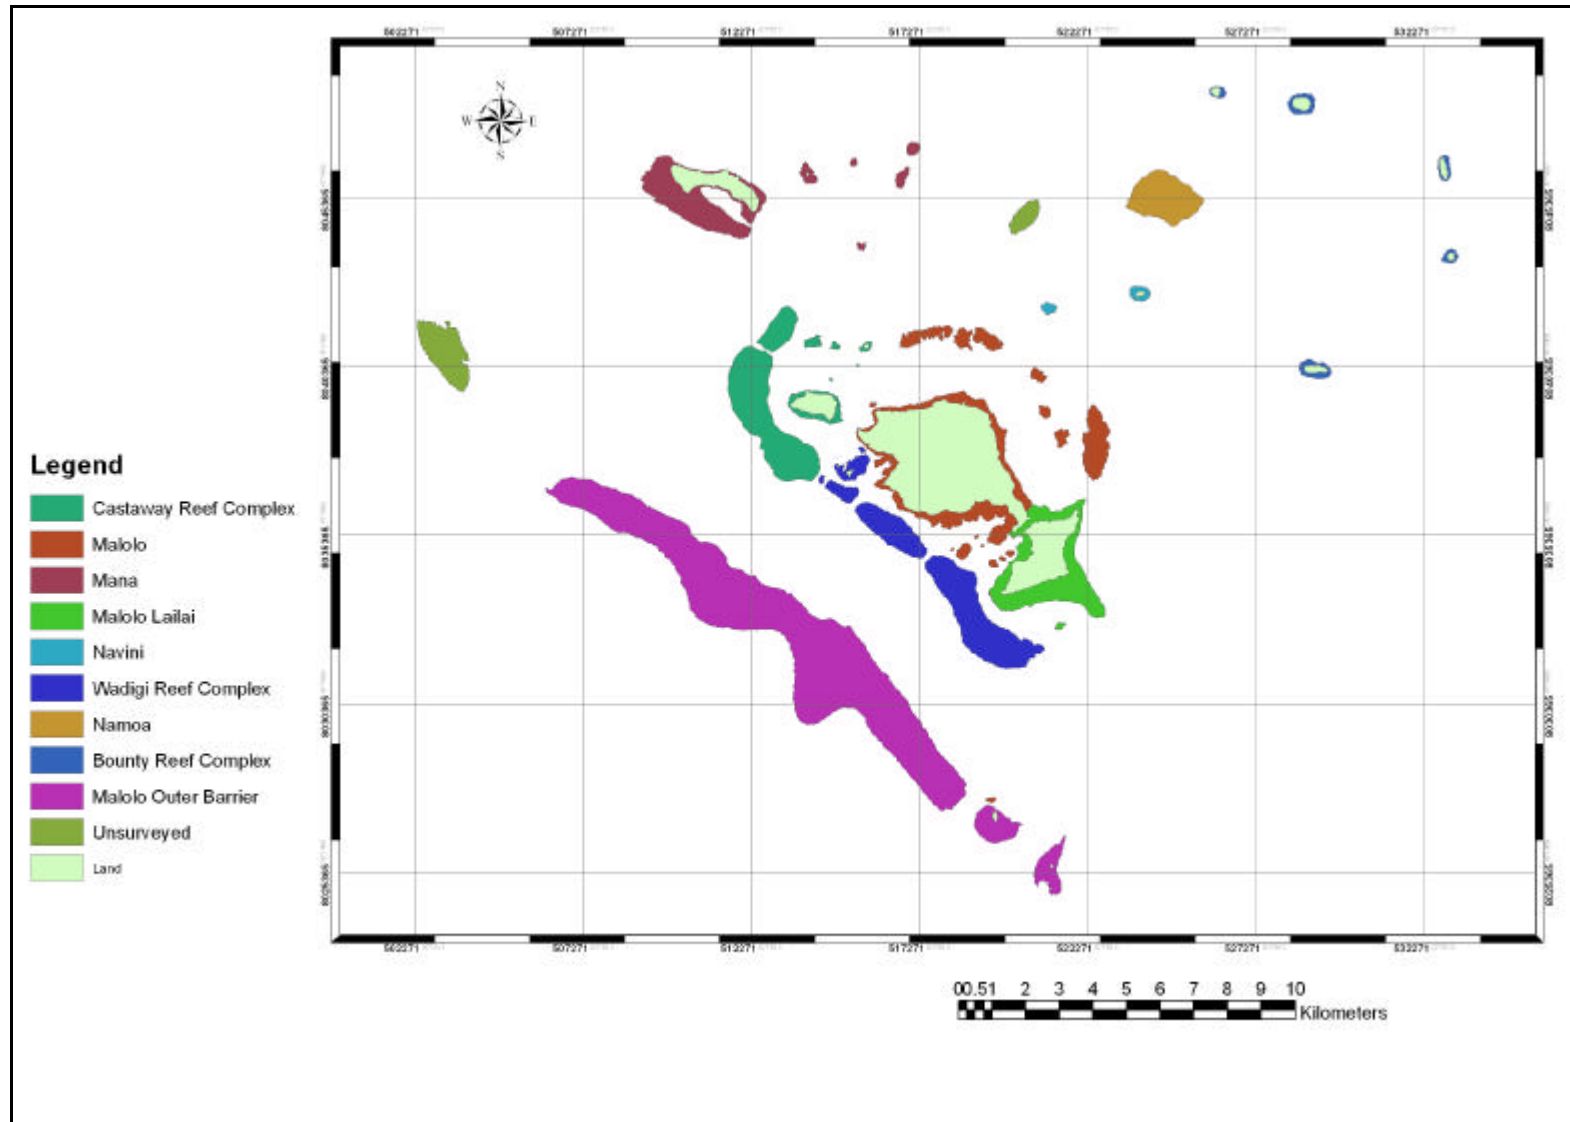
502271 507271 512271 517271 522271 527271 532271

N
W E
S

8045365
8040365
8035365
8030365
8025365

Legend
Castaway Reef Complex
Malolo
Mana
Malolo Lailai
Navini
Wadigi Reef Complex
Namoa
Bounty Reef Complex
Malolo Outer Barrier
Unsurveyed
Land

502271 507271 512271 517271 522271 527271 532271

0 0.5 1 2 3 4 5 6 7 8 9 10
Kilometers